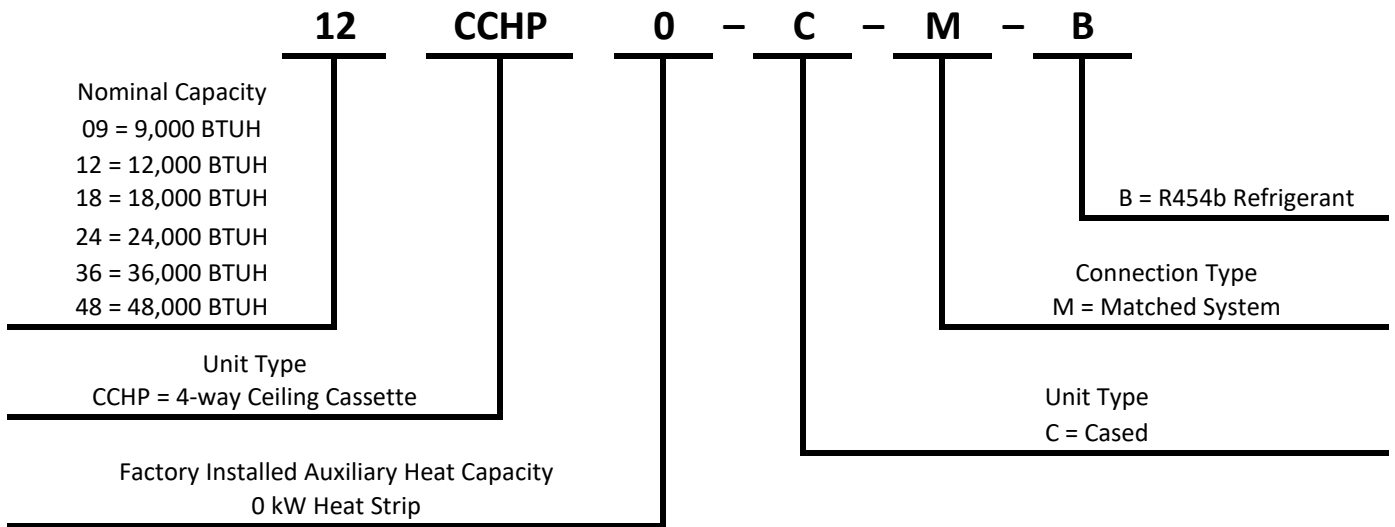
12 CCHP 0 – C – M – B

Nominal Capacity
09 = 9,000 BTUH
12 = 12,000 BTUH
18 = 18,000 BTUH
24 = 24,000 BTUH
36 = 36,000 BTUH
48 = 48,000 BTUH

Unit Type
CCHP = 4-way Ceiling Cassette

Factory Installed Auxiliary Heat Capacity
0 kW Heat Strip

B = R454b Refrigerant

Connection Type
M = Matched System

Unit Type
C = Cased